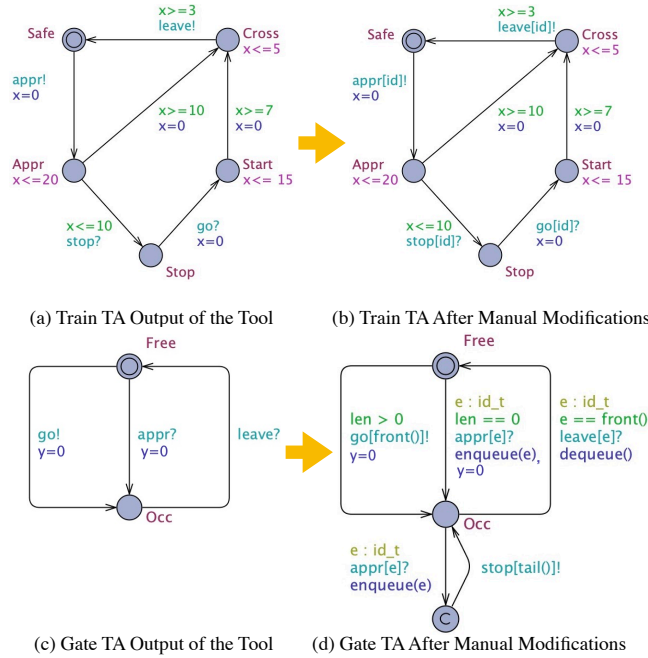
Safe
x>=3
leave!
Cross
x<=5
appr!
x=0
x>=10
x=0
x>=7
x=0
Appr
x<=20
Start
x<= 15
x<=10
stop?
go?
x=0
Stop

Safe
x>=3
leave[id]!
Cross
x<=5
appr[id]!
x=0
x>=10
x=0
x>=7
x=0
Appr
x<=20
Start
x<= 15
x<=10
stop[id]?
go[id]?
x=0
Stop

(a) Train TA Output of the Tool

(b) Train TA After Manual Modifications

Free
go!
y=0
appr?
y=0
leave?
Occ

Free
len > 0
go[front()]!
y=0
e : id_t
len == 0
appr[e]?
enqueue(e),
y=0
e : id_t
e == front()
leave[e]?
dequeue()
Occ
e : id_t
appr[e]?
enqueue(e)
stop[tail()]!
C

(c) Gate TA Output of the Tool

(d) Gate TA After Manual Modifications